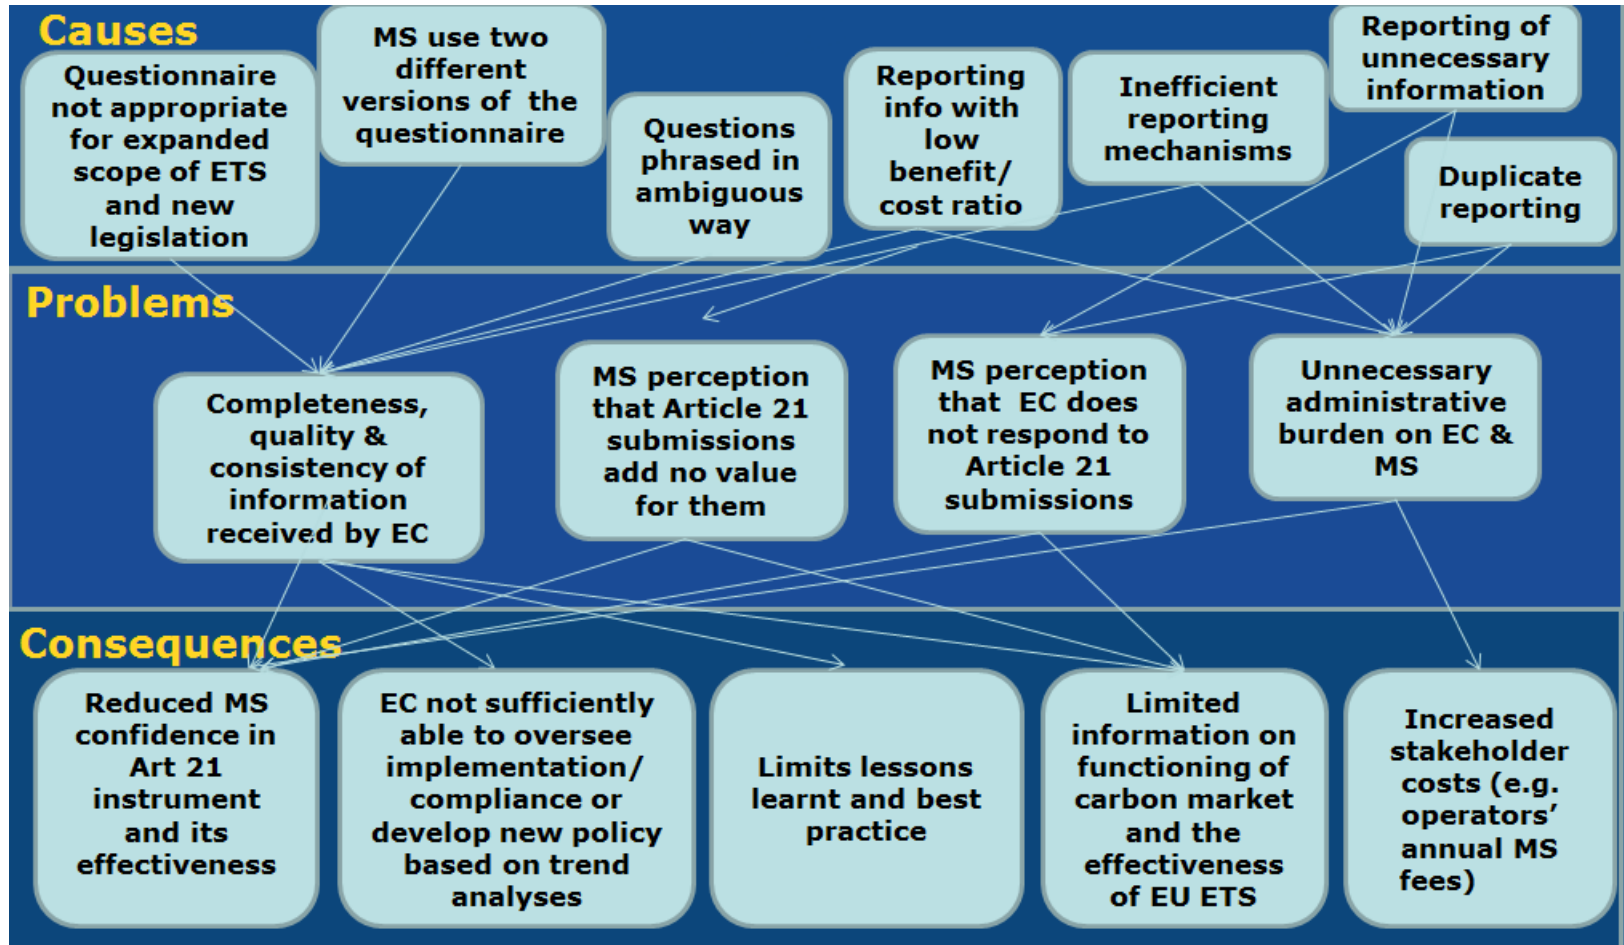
Causes

Questionnaire not appropriate for expanded scope of ETS and new legislation

MS use two different versions of the questionnaire

Questions phrased in ambiguous way

Reporting info with low benefit/ cost ratio

Inefficient reporting mechanisms

Reporting of unnecessary information

Duplicate reporting

Problems

Completeness, quality & consistency of information received by EC

MS perception that Article 21 submissions add no value for them

MS perception that EC does not respond to Article 21 submissions

Unnecessary administrative burden on EC & MS

Consequences

Reduced MS confidence in Art 21 instrument and its effectiveness

EC not sufficiently able to oversee implementation/ compliance or develop new policy based on trend analyses

Limits lessons learnt and best practice

Limited information on functioning of carbon market and the effectiveness of EU ETS

Increased stakeholder costs (e.g. operators' annual MS fees)